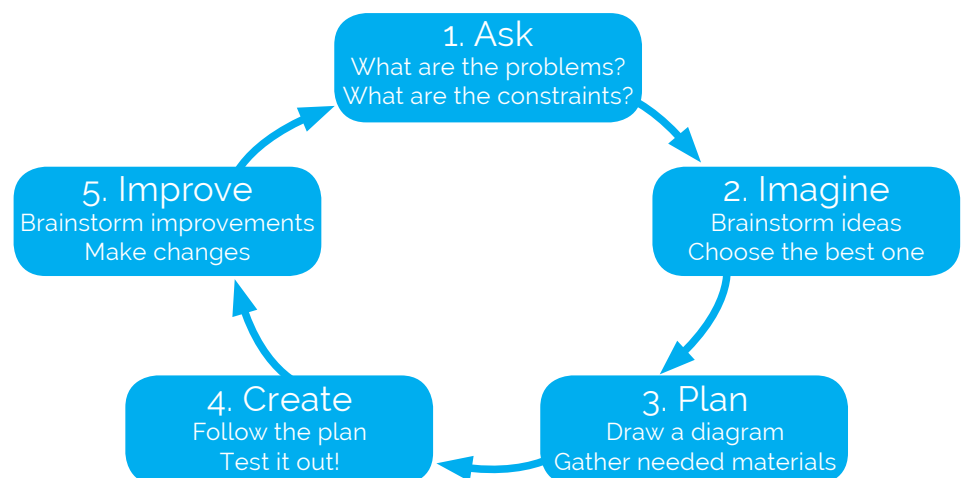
1. Ask
What are the problems?
What are the constraints?

2. Imagine
Brainstorm ideas
Choose the best one

3. Plan
Draw a diagram
Gather needed materials

4. Create
Follow the plan
Test it out!

5. Improve
Brainstorm improvements
Make changes